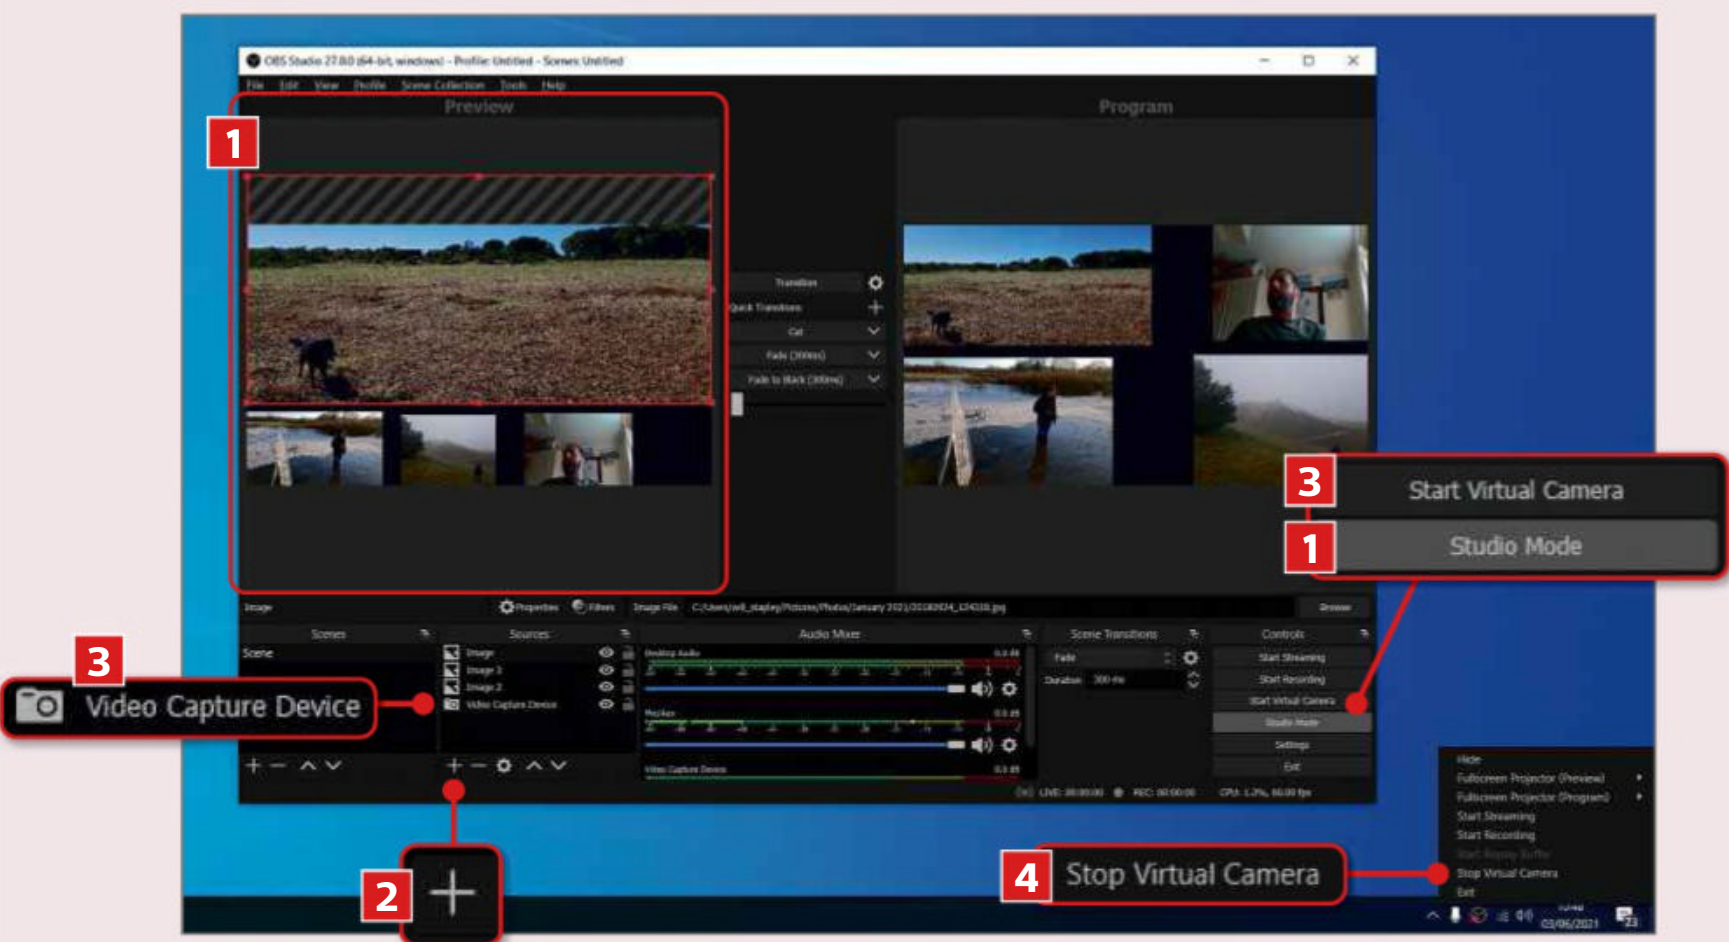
OBS Studio 27.0.0 (64-bit, windows) - Profile: Untitled - Scenes: Untitled

File Edit View Profile Scene Collection Tools Help

Preview

Program

1

Transition

Quick Transitions

Cut

Fade (300ms)

Fade to Black (300ms)

3

Start Virtual Camera

1

Studio Mode

Image Properties Filters Image File C:/Users/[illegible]/Pictures/Photos/January 2021/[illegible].jpg Browse

Scenes

Scene

Sources

Image

Image 3

Image 2

Video Capture Device

Audio Mixer

Desktop Audio

Mic/Aux

Video Capture Device

Scene Transitions

Fade

Duration 300 ms

Controls

Start Streaming

Start Recording

Start Virtual Camera

Studio Mode

Settings

Exit

LIVE: 00:00:00 REC: 00:00:00 CPU: 1.2%, 60.00 fps

3

Video Capture Device

2

+

4

Stop Virtual Camera

Hide

Fullscreen Projector (Preview)

Fullscreen Projector (Program)

Start Streaming

Start Recording

Start Replay Buffer

Stop Virtual Camera

Exit

03/06/2021